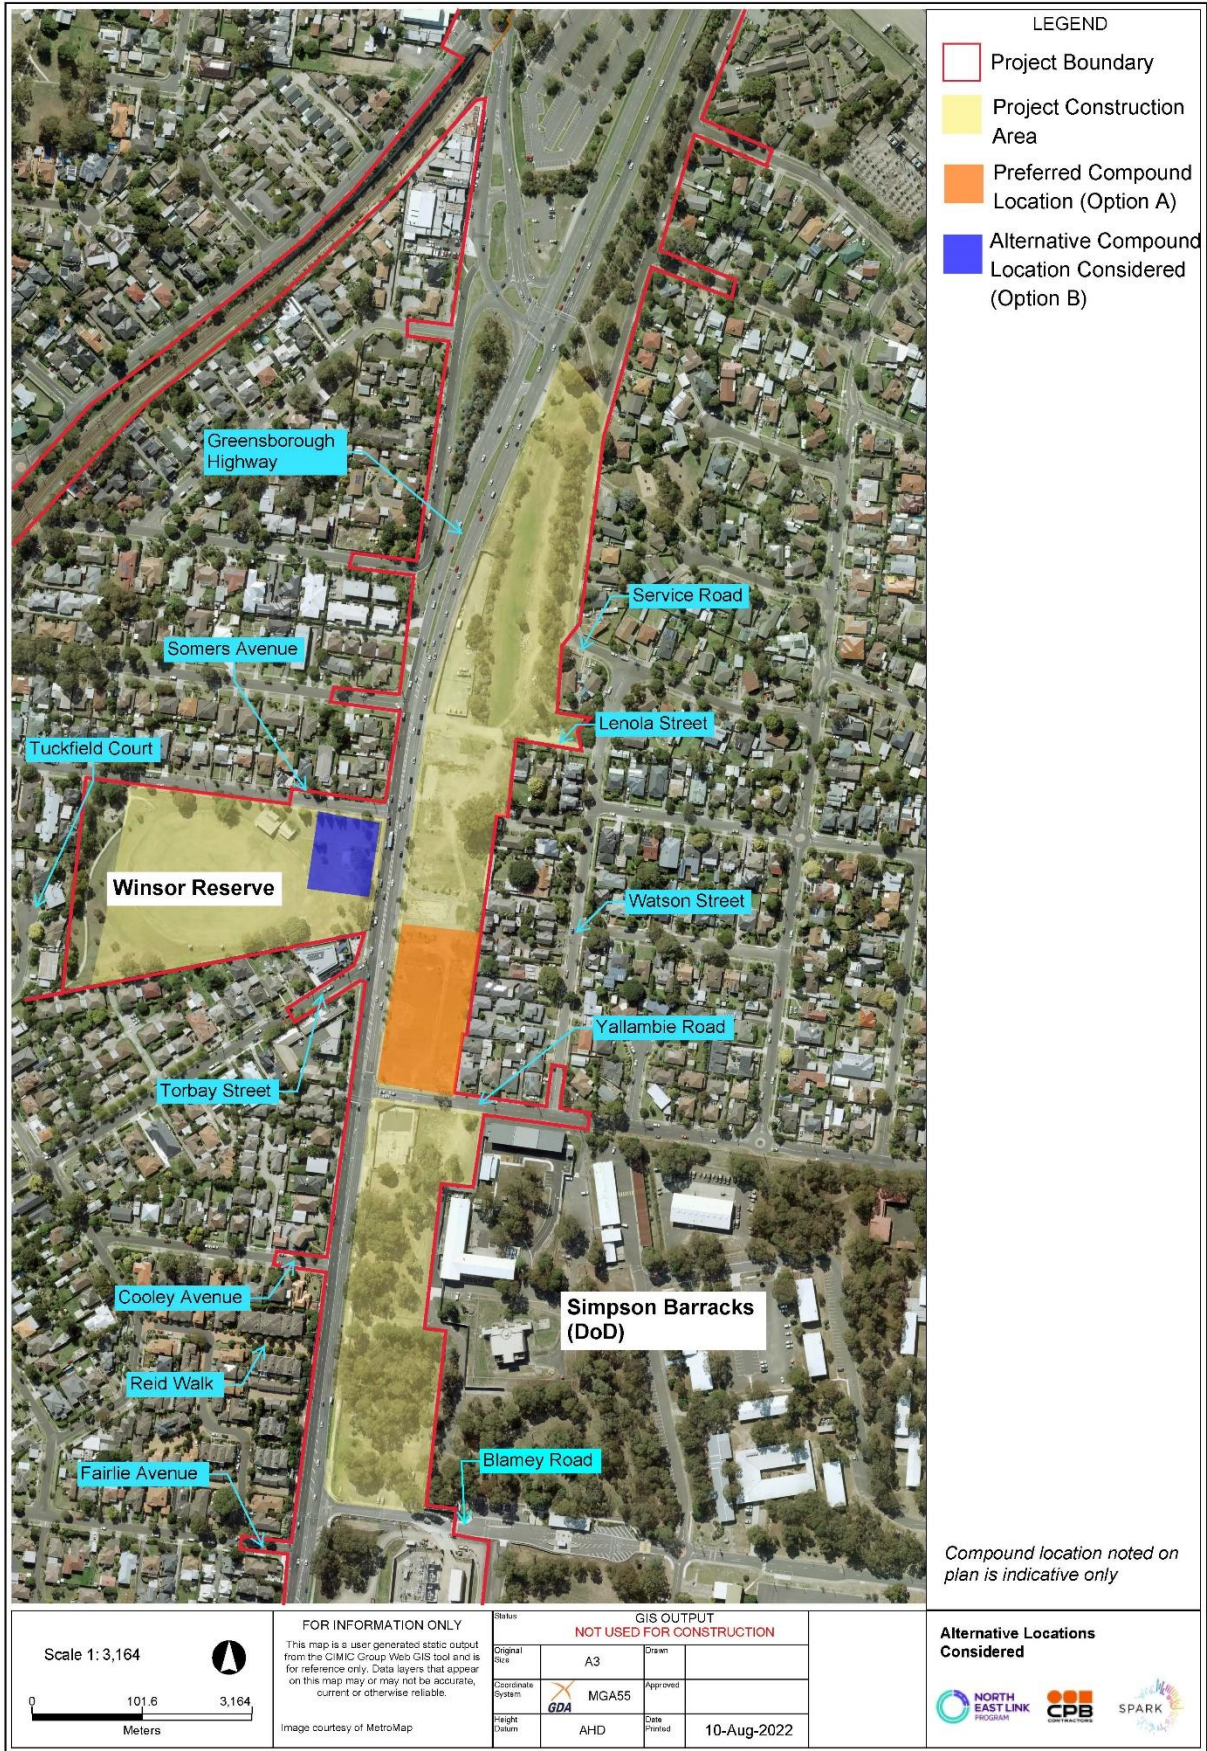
LEGEND

Project Boundary

Project Construction Area

Preferred Compound Location (Option A)

Alternative Compound Location Considered (Option B)

Greensborough Highway

Service Road

Somers Avenue

Lenola Street

Tuckfield Court

Winsor Reserve

Watson Street

Yallambie Road

Torbay Street

Simpson Barracks (DoD)

Cooley Avenue

Reid Walk

Blamey Road

Fairlie Avenue

Compound location noted on plan is indicative only

Scale 1: 3,164

0 101.6 3,164

Meters

FOR INFORMATION ONLY

This map is a user generated static output from the CIMIC Group Web GIS tool and is for reference only. Data layers that appear on this map may or may not be accurate, current or otherwise reliable.

Image courtesy of MetroMap

Status

GIS OUTPUT

NOT USED FOR CONSTRUCTION

Original Size

A3

Drawn

Coordinate System

GDA

MGA55

Approved

Height Datum

AHD

Date Printed

10-Aug-2022

Alternative Locations Considered

NORTH EAST LINK PROGRAM

CPB CONTRACTORS

SPARK